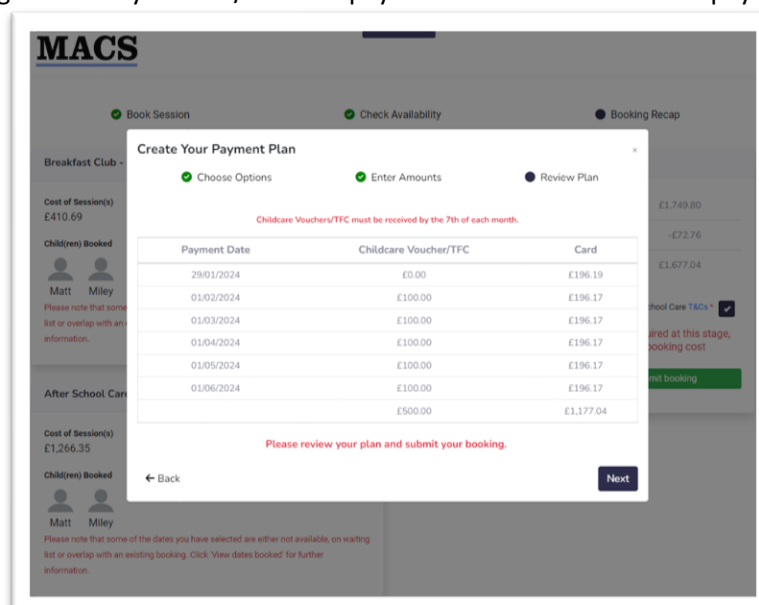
MACS

Book Session

Check Availability

Booking Recap

Breakfast Club -

Cost of Session(s)
£410.69

Child(ren) Booked

Matt Miley

Please note that some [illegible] list or overlap with an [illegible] information.

After School Car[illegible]

Cost of Session(s)
£1,266.35

Child(ren) Booked

Matt Miley

Please note that some of the dates you have selected are either not available, on waiting list or overlap with an existing booking. Click 'View dates booked' for further information.

£1,749.80

-£72.76

£1,677.04

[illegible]hool Care T&Cs *

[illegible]ired at this stage, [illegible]ooking cost

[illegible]mit booking

Create Your Payment Plan

×

Choose Options

Enter Amounts

Review Plan

Childcare Vouchers/TFC must be received by the 7th of each month.

| Payment Date | Childcare Voucher/TFC | Card |
|---|---|---|
| 29/01/2024 | £0.00 | £196.19 |
| 01/02/2024 | £100.00 | £196.17 |
| 01/03/2024 | £100.00 | £196.17 |
| 01/04/2024 | £100.00 | £196.17 |
| 01/05/2024 | £100.00 | £196.17 |
| 01/06/2024 | £100.00 | £196.17 |
| | £500.00 | £1,177.04 |

Please review your plan and submit your booking.

← Back

Next